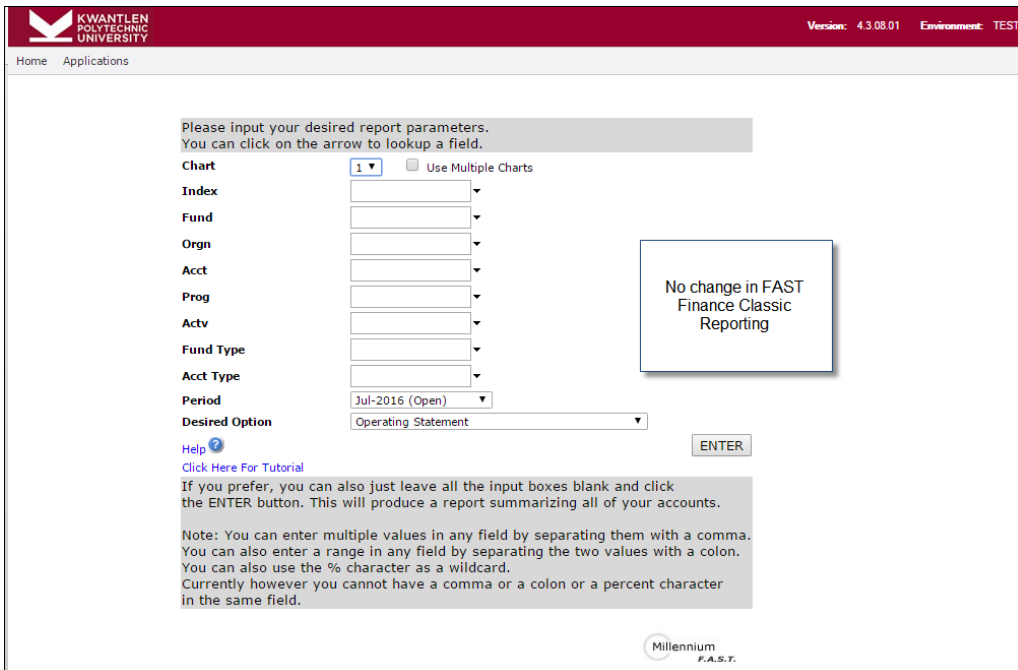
KWANTLEN POLYTECHNIC UNIVERSITY

Version: 4.3.08.01 Environment: TEST

Home Applications

Please input your desired report parameters.
You can click on the arrow to lookup a field.

Chart 1 Use Multiple Charts
Index
Fund
Orgn
Acct
Prog
Actv
Fund Type
Acct Type
Period Jul-2016 (Open)
Desired Option Operating Statement

Help
Click Here For Tutorial

ENTER

No change in FAST Finance Classic Reporting

If you prefer, you can also just leave all the input boxes blank and click the ENTER button. This will produce a report summarizing all of your accounts.

Note: You can enter multiple values in any field by separating them with a comma.
You can also enter a range in any field by separating the two values with a colon.
You can also use the % character as a wildcard.
Currently however you cannot have a comma or a colon or a percent character in the same field.

Millennium F.A.S.T.